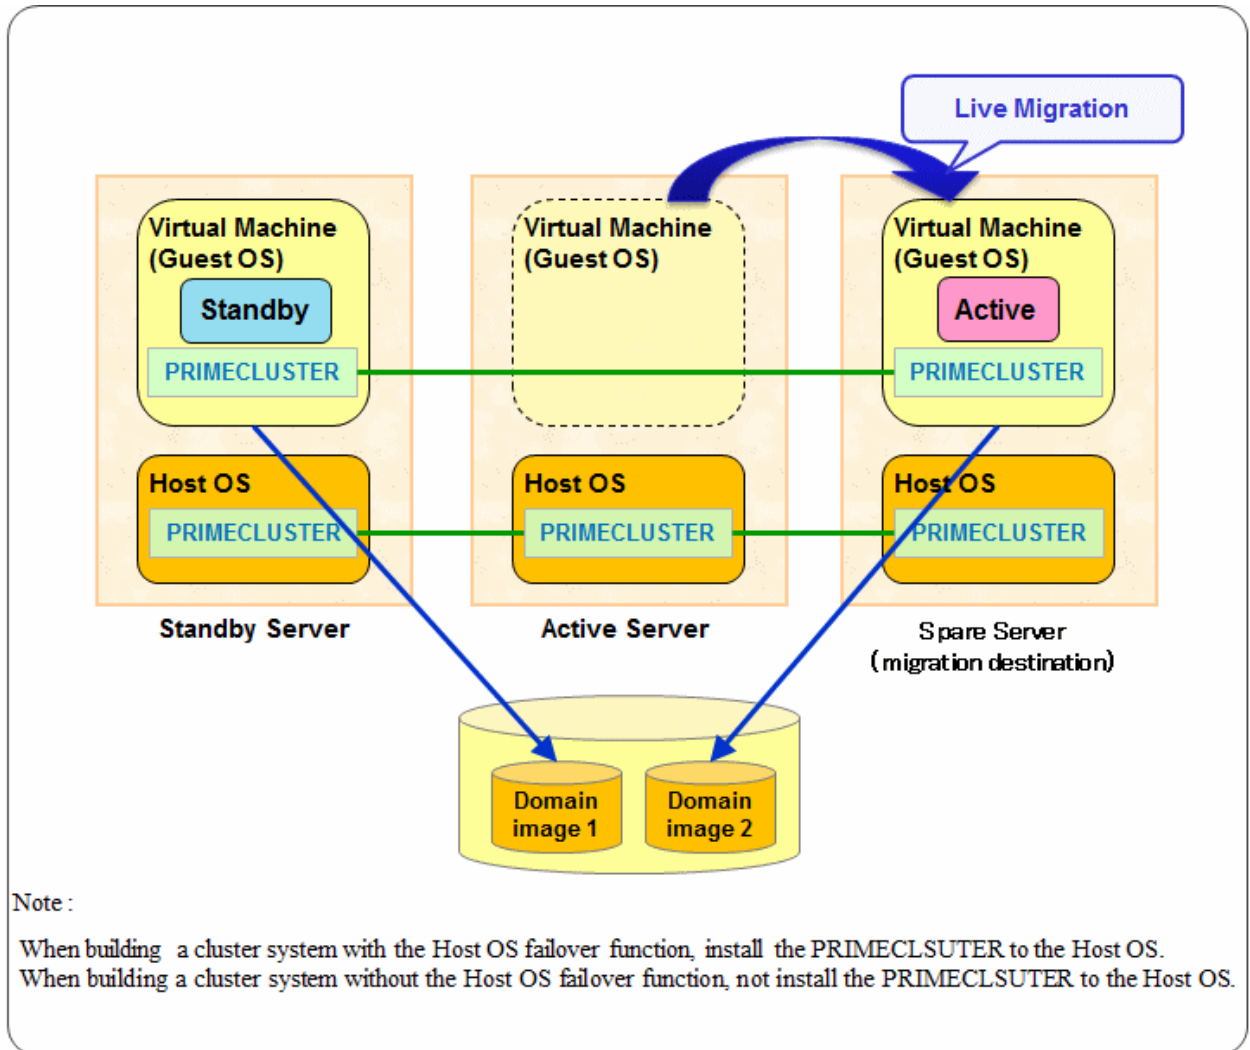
Live Migration

Virtual Machine (Guest OS)

Standby

PRIMECLUSTER

Host OS

PRIMECLUSTER

Standby Server

Virtual Machine (Guest OS)

Host OS

PRIMECLUSTER

Active Server

Virtual Machine (Guest OS)

Active

PRIMECLUSTER

Host OS

PRIMECLUSTER

Spare Server (migration destination)

Domain image 1

Domain image 2

Note :

When building a cluster system with the Host OS failover function, install the PRIMECLSUTER to the Host OS.
When building a cluster system without the Host OS failover function, not install the PRIMECLSUTER to the Host OS.